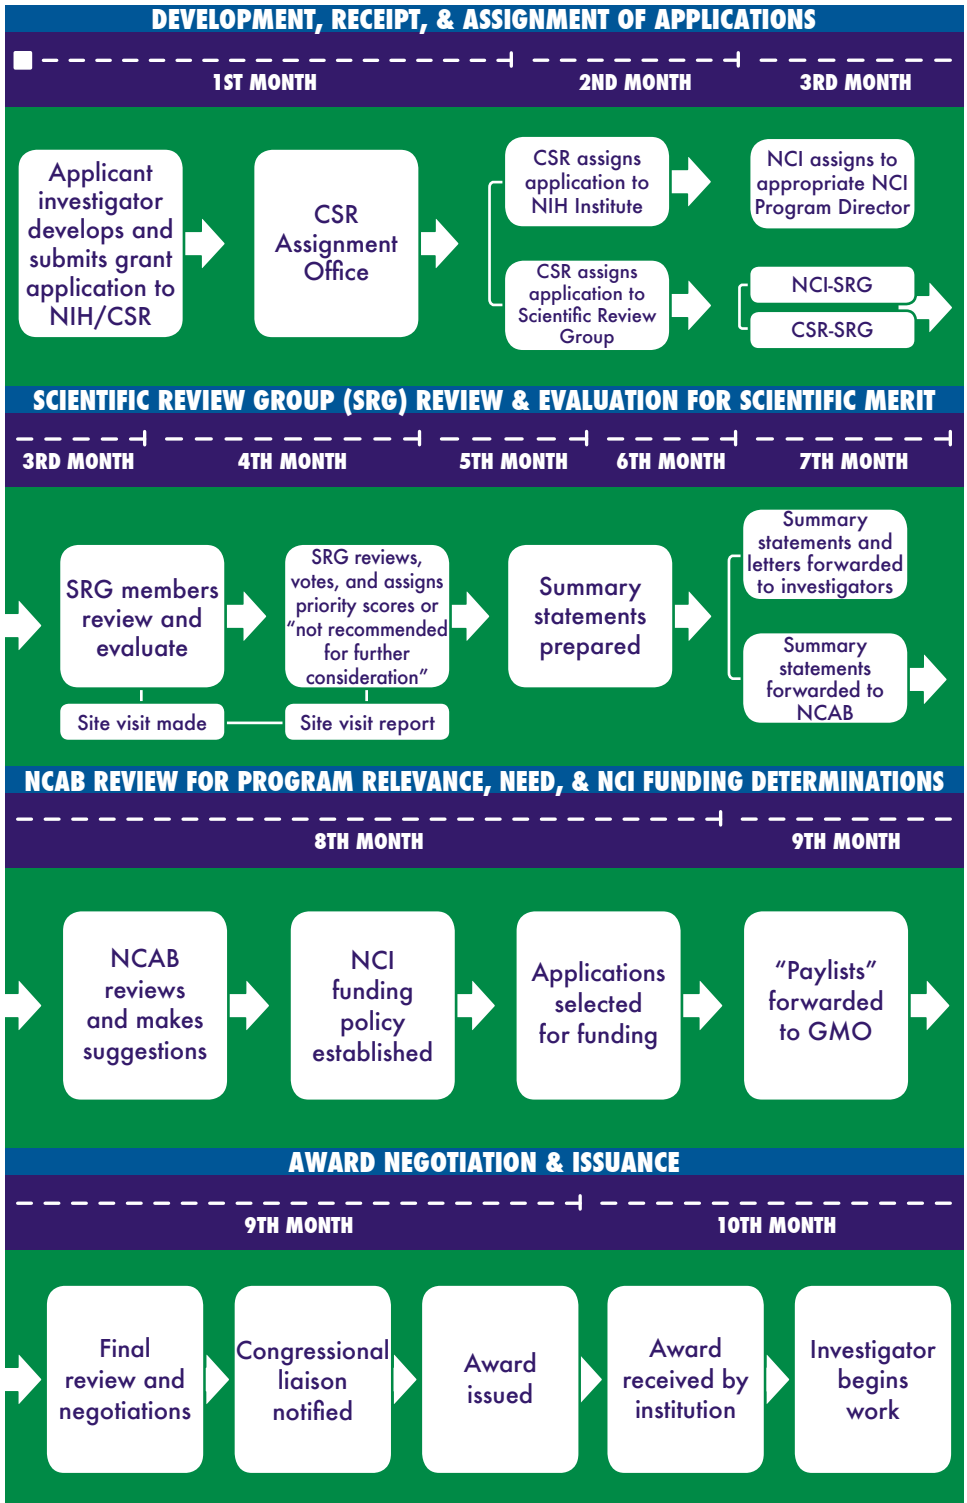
DEVELOPMENT, RECEIPT, & ASSIGNMENT OF APPLICATIONS

1ST MONTH
2ND MONTH
3RD MONTH

Applicant investigator develops and submits grant application to NIH/CSR

CSR Assignment Office

CSR assigns application to NIH Institute

NCI assigns to appropriate NCI Program Director

CSR assigns application to Scientific Review Group

NCI-SRG

CSR-SRG

SCIENTIFIC REVIEW GROUP (SRG) REVIEW & EVALUATION FOR SCIENTIFIC MERIT

3RD MONTH
4TH MONTH
5TH MONTH
6TH MONTH
7TH MONTH

SRG members review and evaluate

SRG reviews, votes, and assigns priority scores or "not recommended for further consideration"

Summary statements prepared

Summary statements and letters forwarded to investigators

Summary statements forwarded to NCAB

Site visit made

Site visit report

NCAB REVIEW FOR PROGRAM RELEVANCE, NEED, & NCI FUNDING DETERMINATIONS

8TH MONTH
9TH MONTH

NCAB reviews and makes suggestions

NCI funding policy established

Applications selected for funding

"Paylists" forwarded to GMO

AWARD NEGOTIATION & ISSUANCE

9TH MONTH
10TH MONTH

Final review and negotiations

Congressional liaison notified

Award issued

Award received by institution

Investigator begins work